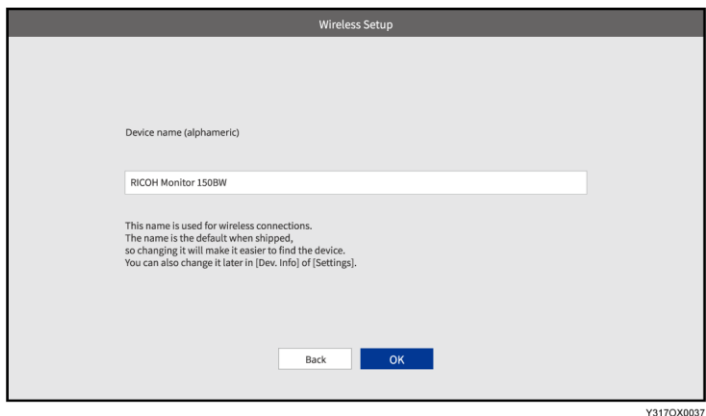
Wireless Setup

Device name (alphameric)

RICOH Monitor 150BW

This name is used for wireless connections.
The name is the default when shipped,
so changing it will make it easier to find the device.
You can also change it later in [Dev. Info] of [Settings].

Back

OK

Y317OX0037